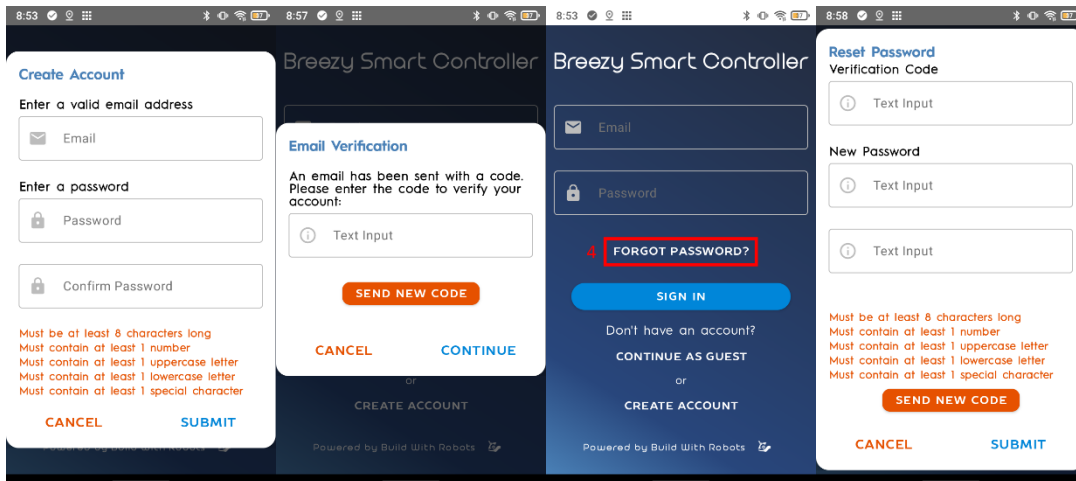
8:53

Create Account

Enter a valid email address

Email

Enter a password

Password

Confirm Password

Must be at least 8 characters long
Must contain at least 1 number
Must contain at least 1 uppercase letter
Must contain at least 1 lowercase letter
Must contain at least 1 special character

CANCEL SUBMIT

Powered by Build With Robots

8:57

Breezy Smart Controller

Email Verification

An email has been sent with a code. Please enter the code to verify your account:

Text Input

SEND NEW CODE

CANCEL CONTINUE

or

CREATE ACCOUNT

Powered by Build With Robots

8:53

Breezy Smart Controller

Email

Password

4 FORGOT PASSWORD?

SIGN IN

Don't have an account?

CONTINUE AS GUEST

or

CREATE ACCOUNT

Powered by Build With Robots

8:58

Reset Password
Verification Code

Text Input

New Password

Text Input

Text Input

Must be at least 8 characters long
Must contain at least 1 number
Must contain at least 1 uppercase letter
Must contain at least 1 lowercase letter
Must contain at least 1 special character

SEND NEW CODE

CANCEL SUBMIT